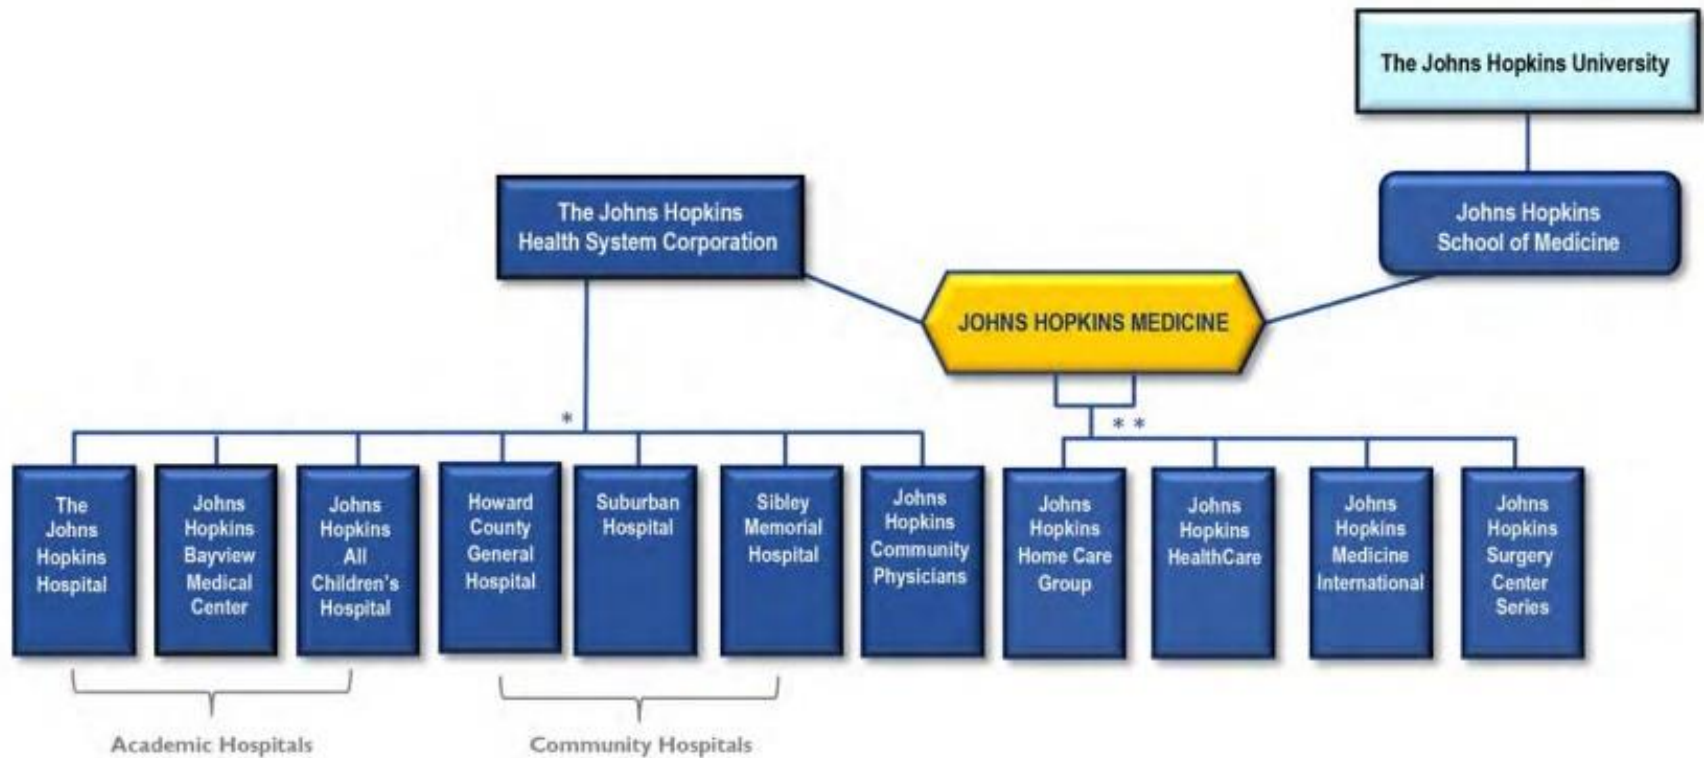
The Johns Hopkins University

The Johns Hopkins Health System Corporation

Johns Hopkins School of Medicine

JOHNS HOPKINS MEDICINE

*

* *

The Johns Hopkins Hospital

Johns Hopkins Bayview Medical Center

Johns Hopkins All Children's Hospital

Howard County General Hospital

Suburban Hospital

Sibley Memorial Hospital

Johns Hopkins Community Physicians

Johns Hopkins Home Care Group

Johns Hopkins HealthCare

Johns Hopkins Medicine International

Johns Hopkins Surgery Center Series

Academic Hospitals

Community Hospitals